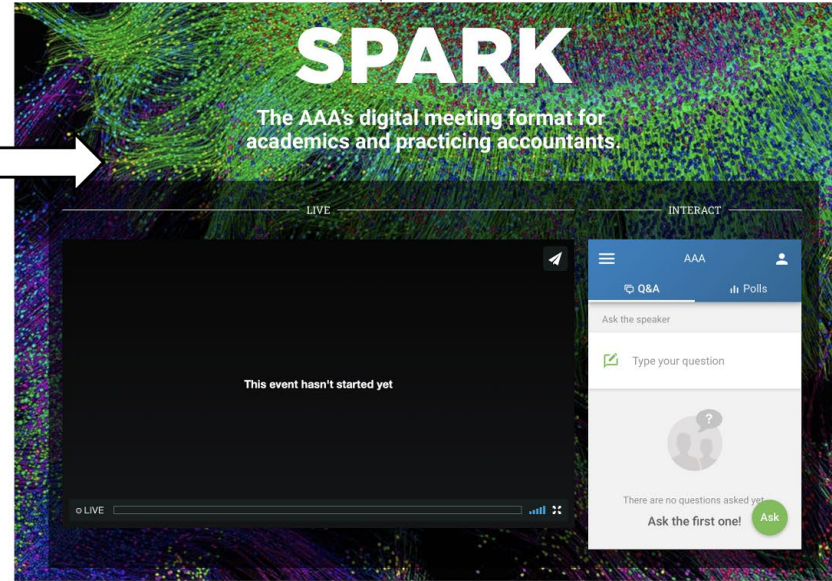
SPARK

The AAA's digital meeting format for academics and practicing accountants.

LIVE

INTERACT

This event hasn't started yet

LIVE

AAA

Q&A

Polls

Ask the speaker

Type your question

?

There are no questions asked yet

Ask the first one!

Ask